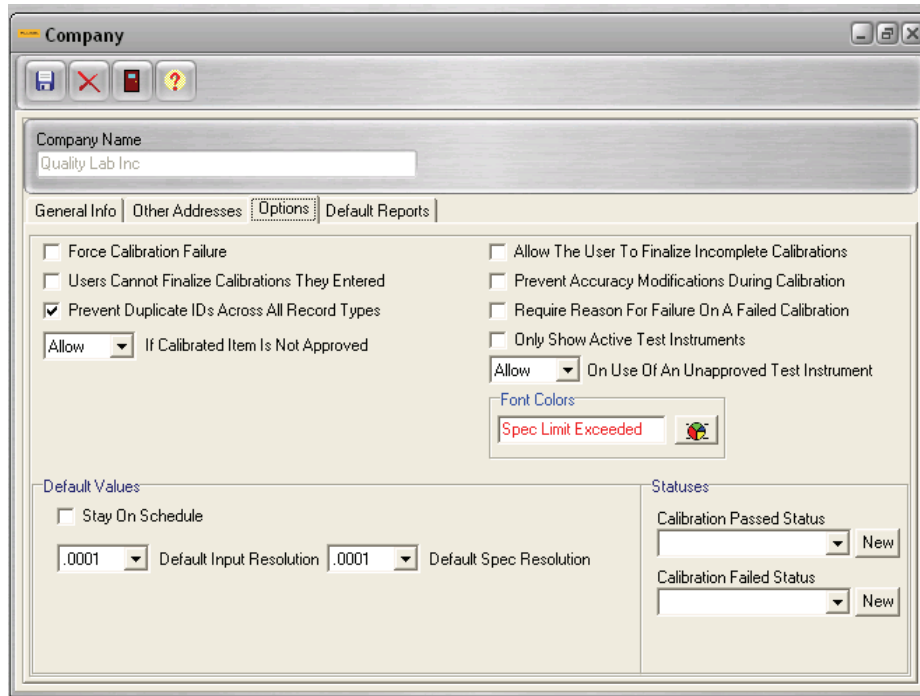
Company

Company Name
Quality Lab Inc

General Info | Other Addresses | Options | Default Reports

Force Calibration Failure
Users Cannot Finalize Calibrations They Entered
Prevent Duplicate IDs Across All Record Types
Allow If Calibrated Item Is Not Approved

Allow The User To Finalize Incomplete Calibrations
Prevent Accuracy Modifications During Calibration
Require Reason For Failure On A Failed Calibration
Only Show Active Test Instruments
Allow On Use Of An Unapproved Test Instrument

Font Colors
Spec Limit Exceeded

Default Values
Stay On Schedule
.0001 Default Input Resolution .0001 Default Spec Resolution

Statuses
Calibration Passed Status
New
Calibration Failed Status
New